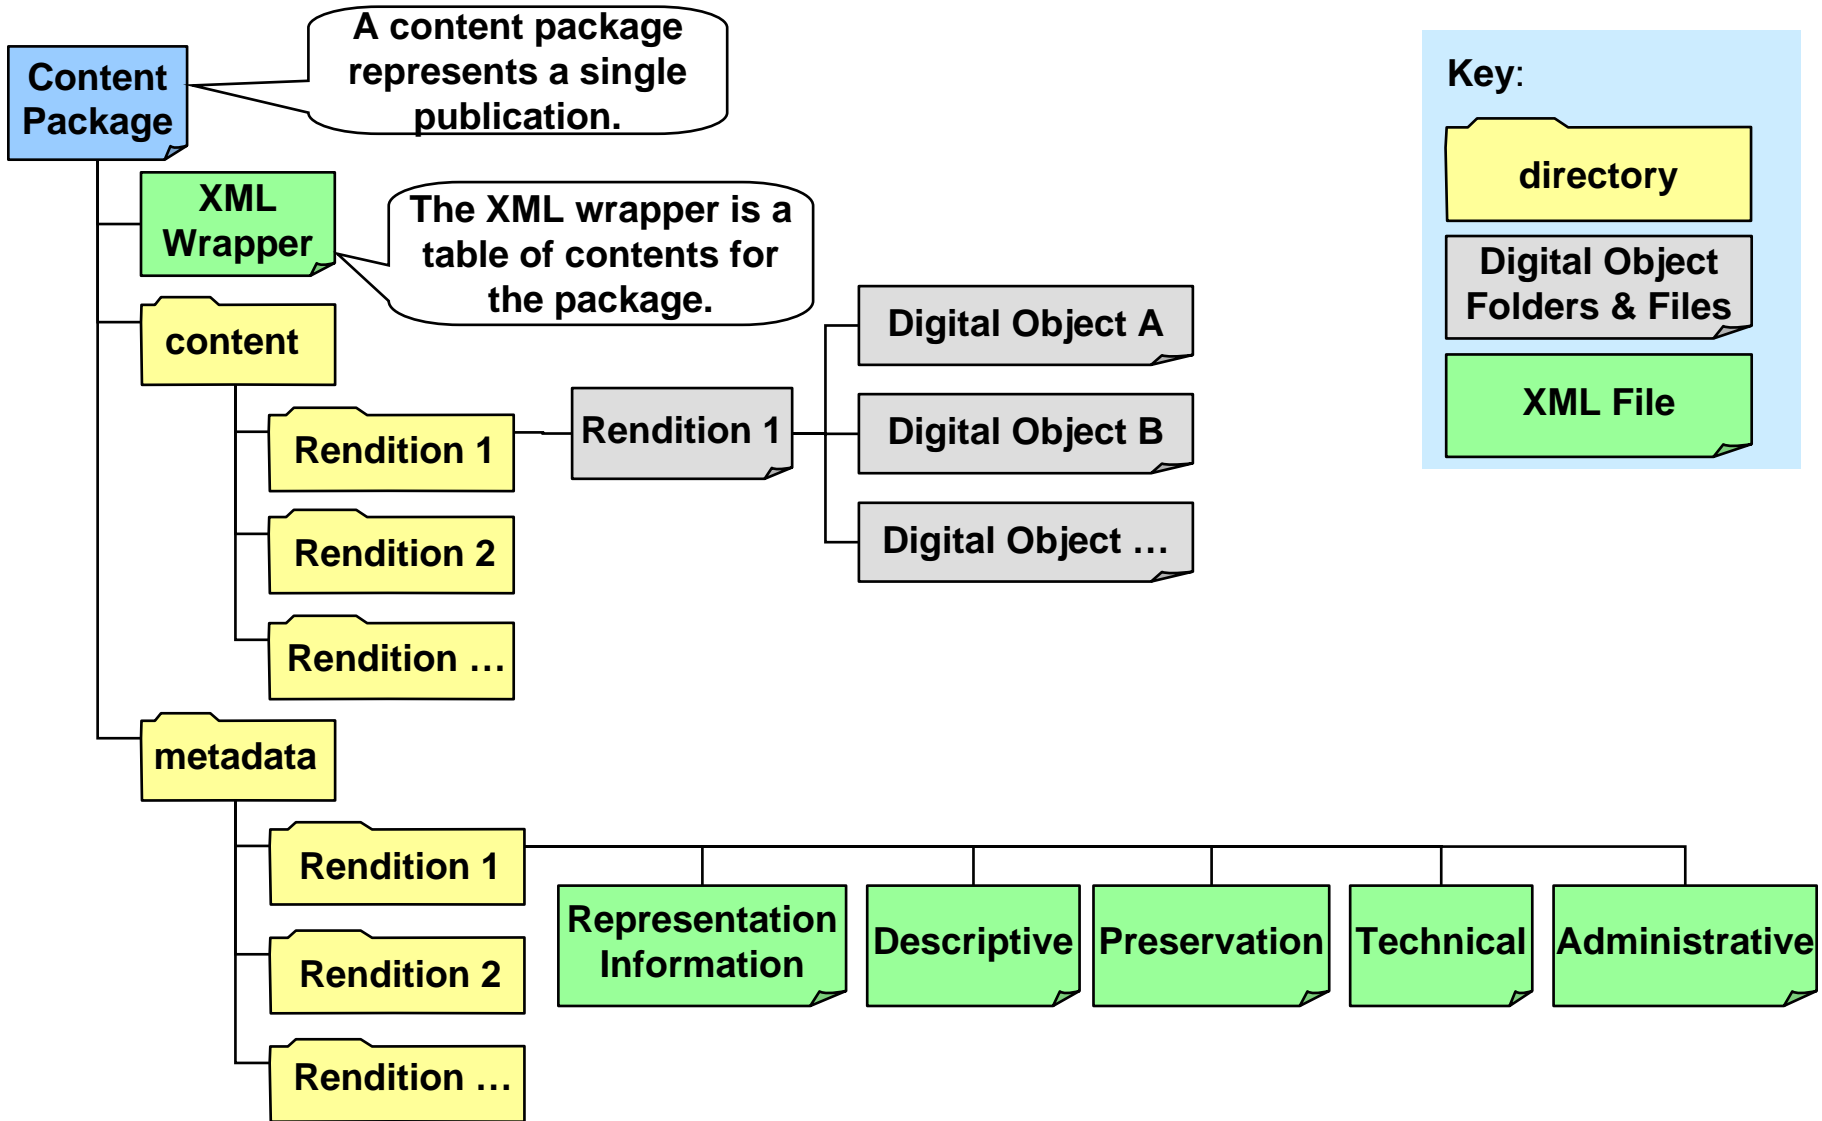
Content Package

A content package represents a single publication.

Key:

directory

Digital Object Folders & Files

XML File

XML Wrapper

The XML wrapper is a table of contents for the package.

content

Rendition 1

Rendition 1

Digital Object A

Digital Object B

Digital Object …

Rendition 2

Rendition …

metadata

Rendition 1

Representation Information

Descriptive

Preservation

Technical

Administrative

Rendition 2

Rendition …